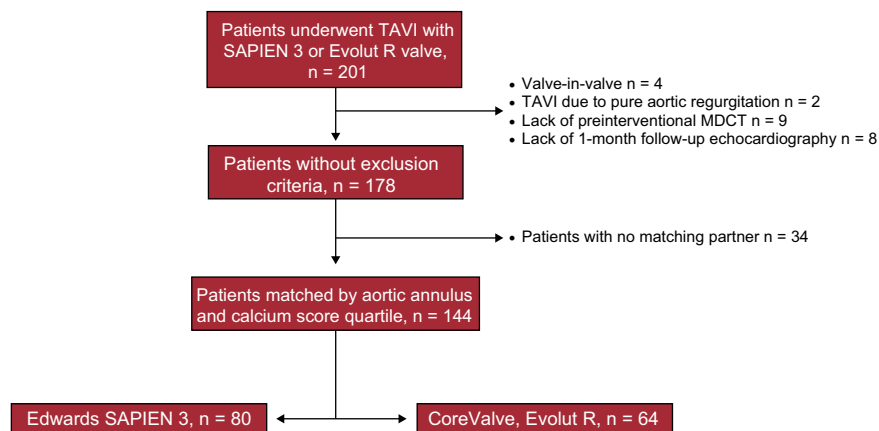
Patients underwent TAVI with SAPIEN 3 or Evolut R valve, n = 201

• Valve-in-valve n = 4
• TAVI due to pure aortic regurgitation n = 2
• Lack of preinterventional MDCT n = 9
• Lack of 1-month follow-up echocardiography n = 8

Patients without exclusion criteria, n = 178

• Patients with no matching partner n = 34

Patients matched by aortic annulus and calcium score quartile, n = 144

Edwards SAPIEN 3, n = 80

CoreValve, Evolut R, n = 64